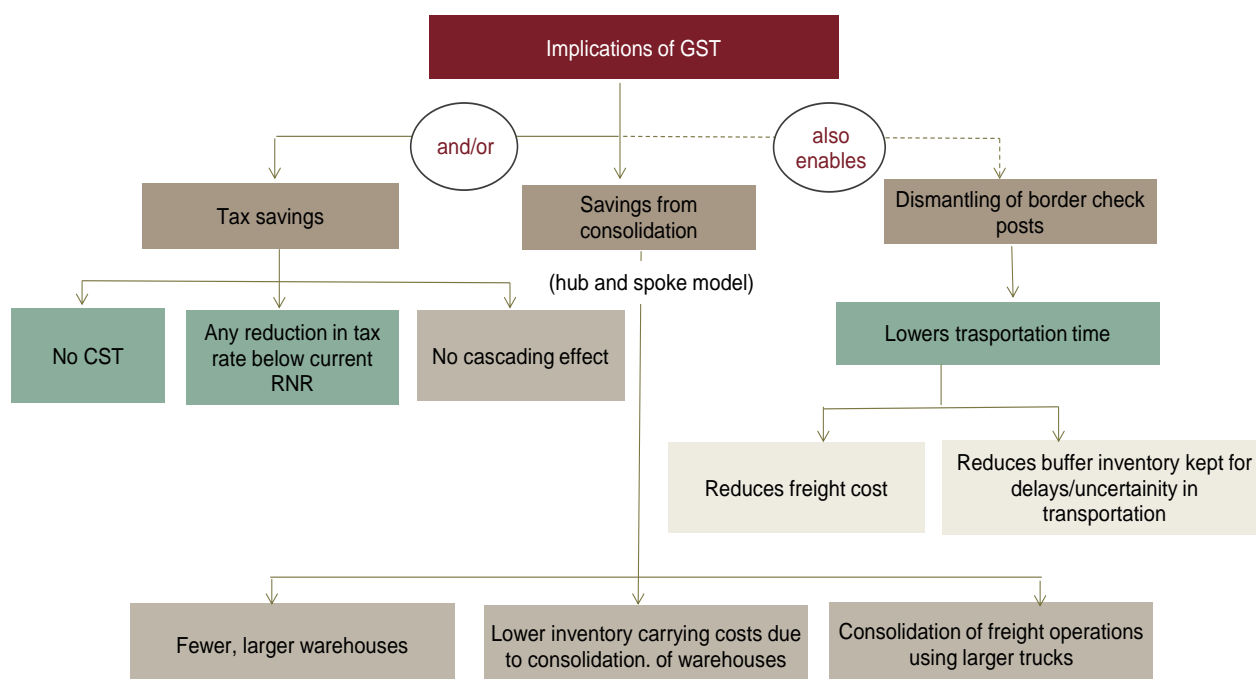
Implications of GST

and/or

also enables

Tax savings

Savings from consolidation

(hub and spoke model)

Dismantling of border check posts

No CST

Any reduction in tax rate below current RNR

No cascading effect

Lowers trasportation time

Reduces freight cost

Reduces buffer inventory kept for delays/uncertainity in transportation

Fewer, larger warehouses

Lower inventory carrying costs due to consolidation. of warehouses

Consolidation of freight operations using larger trucks